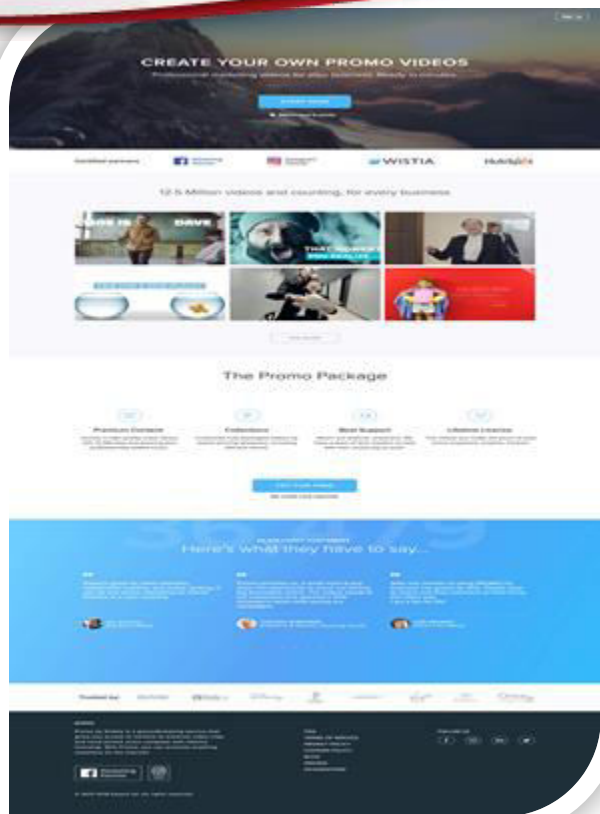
CREATE YOUR OWN PROMO VIDEOS

Professional marketing videos for your business. Ready in minutes.

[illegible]

Certified partners

WISTIA

HubSpot

12.5 Million videos and counting, for every business

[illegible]

The Promo Package

Premium Content

Collections

Best Support

Lifetime License

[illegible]

Here's what they have to say...

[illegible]

Trusted by

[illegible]

© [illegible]